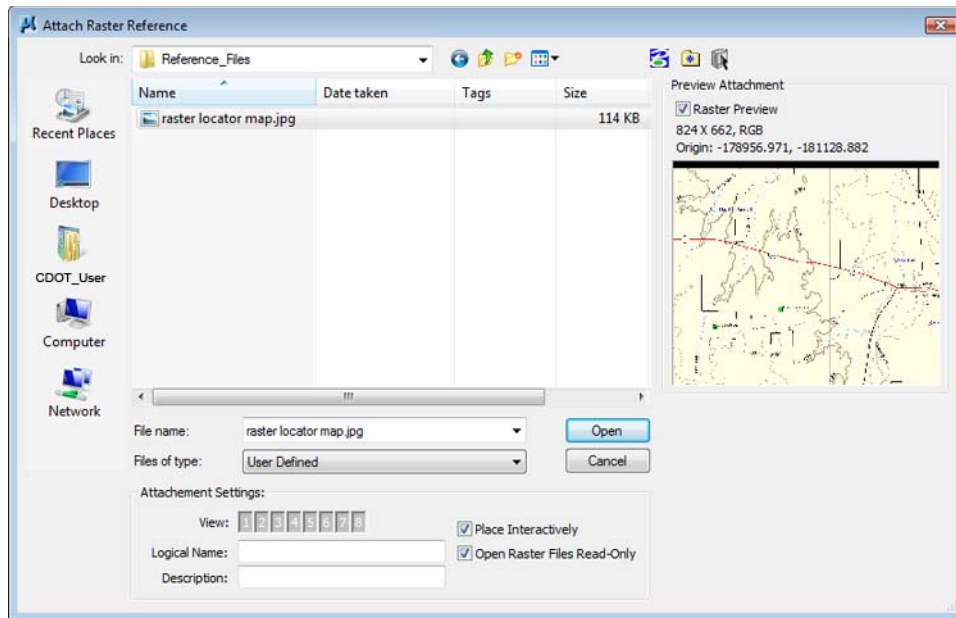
Attach Raster Reference

Look in: Reference_Files

Recent Places

Desktop

CDOT_User

Computer

Network

| Name | Date taken | Tags | Size |
|---|---|---|---|
| raster locator map.jpg | | | 114 KB |

Preview Attachment

Raster Preview

824 X 662, RGB

Origin: -178956.971, -181128.882

File name: raster locator map.jpg

Files of type: User Defined

Open

Cancel

Attachement Settings:

View: 1 2 3 4 5 6 7 8

Logical Name:

Description:

Place Interactively

Open Raster Files Read-Only